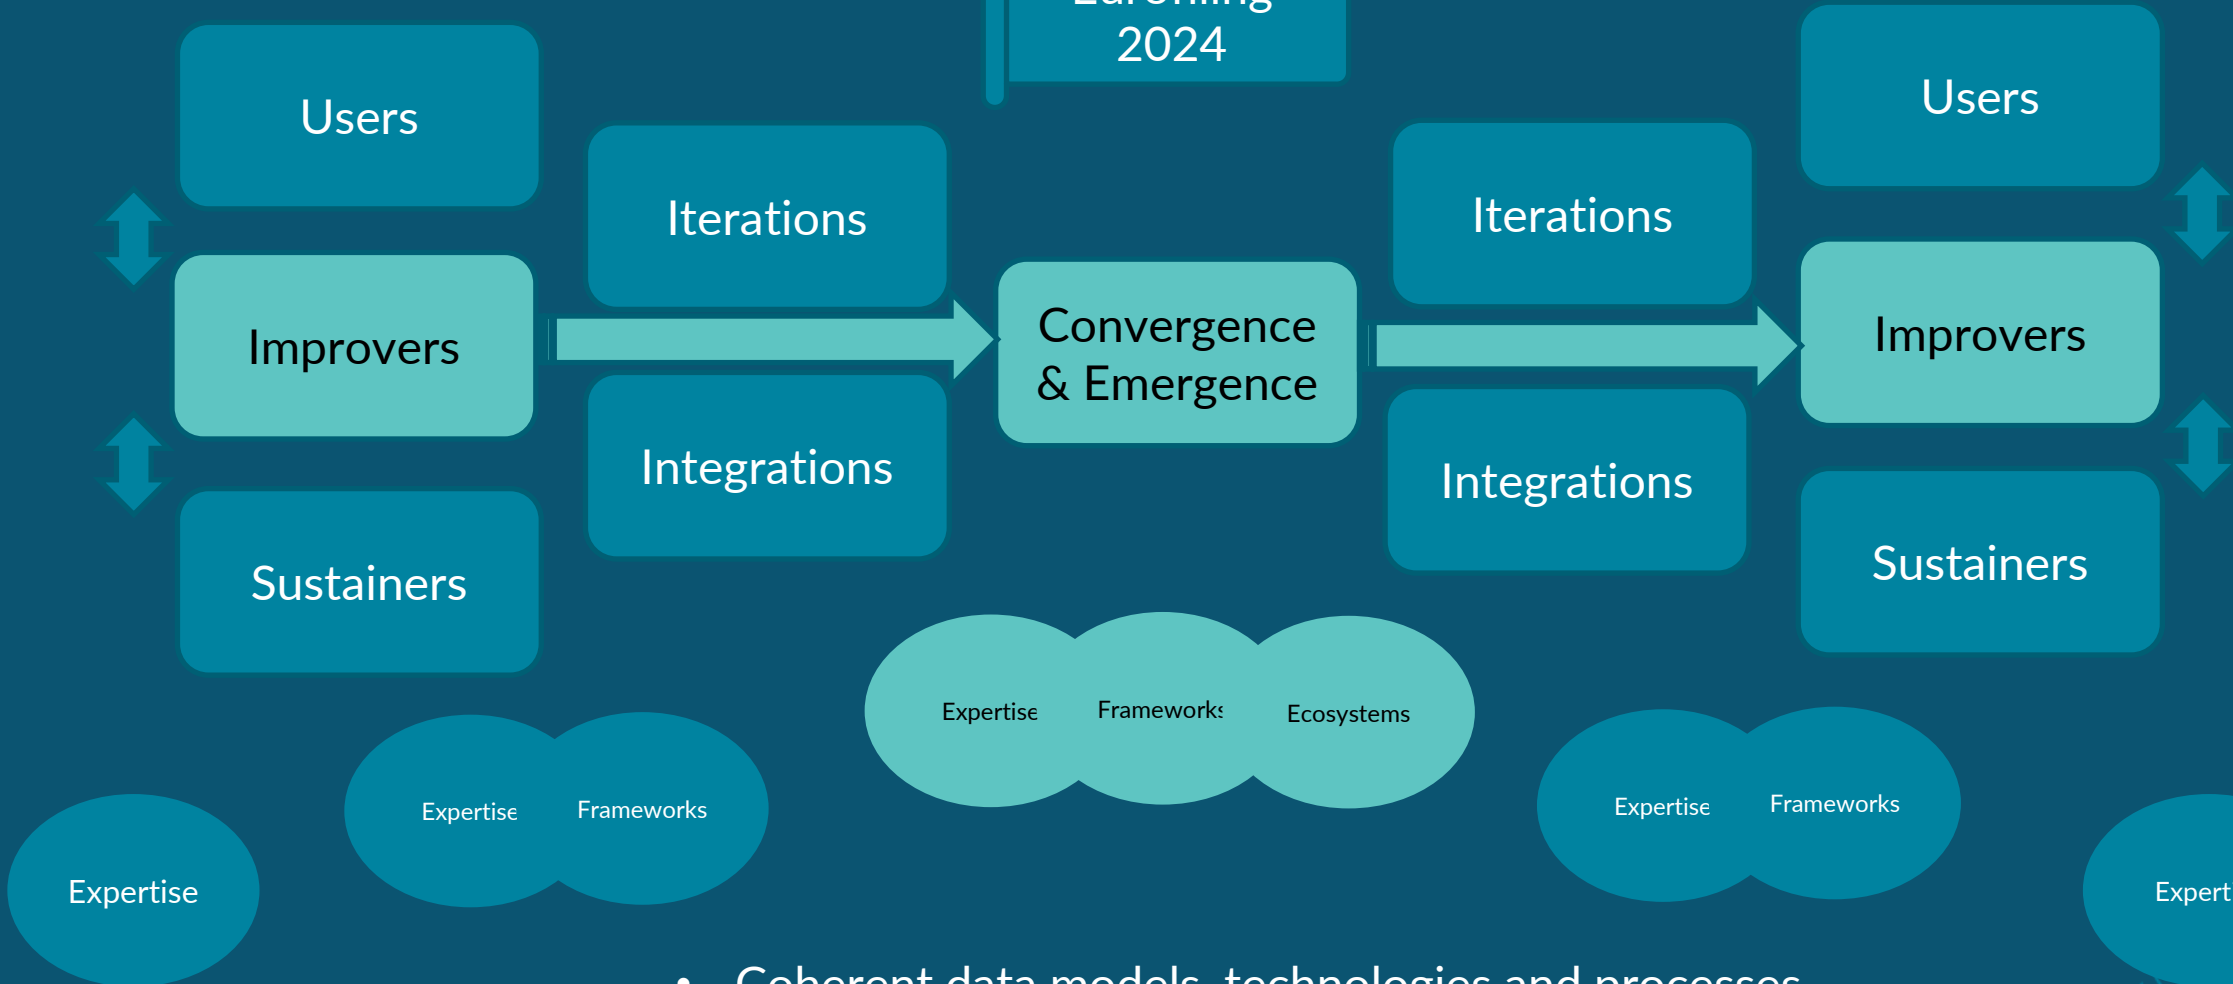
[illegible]
2024

Users

Iterations

Improvers

Integrations

Sustainers

Convergence & Emergence

Iterations

Integrations

Users

Improvers

Sustainers

Expertise Frameworks Ecosystems

Expertise Frameworks

Expertise

Expertise Frameworks

Expert

• Coherent data models, technologies and processes